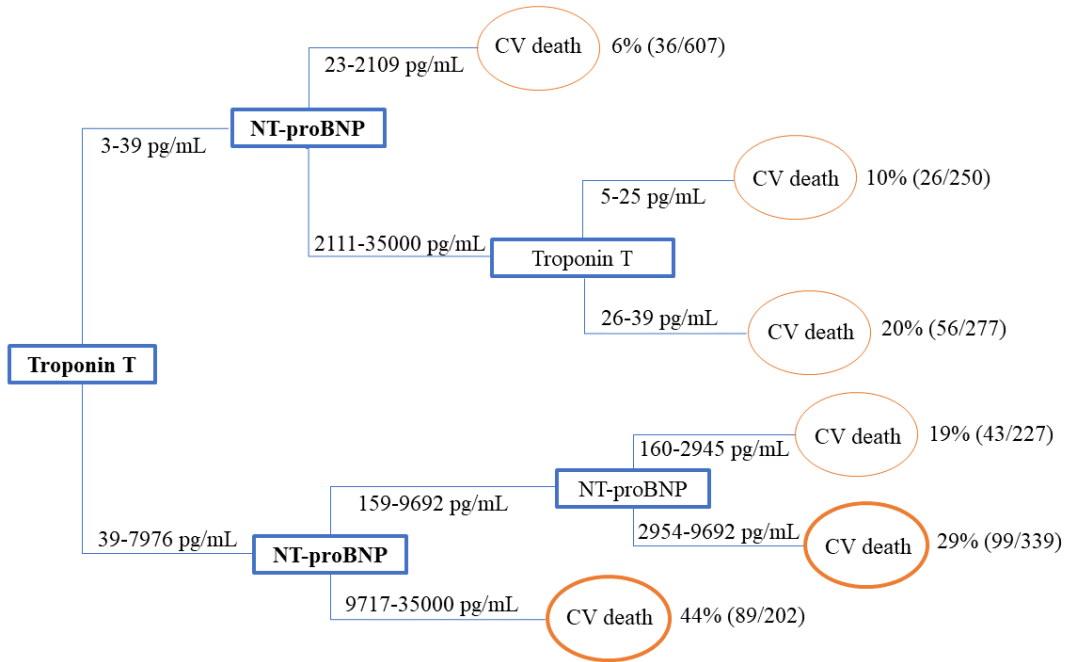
Troponin T

3-39 pg/mL

NT-proBNP

23-2109 pg/mL

CV death 6% (36/607)

2111-35000 pg/mL

Troponin T

5-25 pg/mL

CV death 10% (26/250)

26-39 pg/mL

CV death 20% (56/277)

39-7976 pg/mL

NT-proBNP

159-9692 pg/mL

NT-proBNP

160-2945 pg/mL

CV death 19% (43/227)

2954-9692 pg/mL

CV death 29% (99/339)

9717-35000 pg/mL

CV death 44% (89/202)